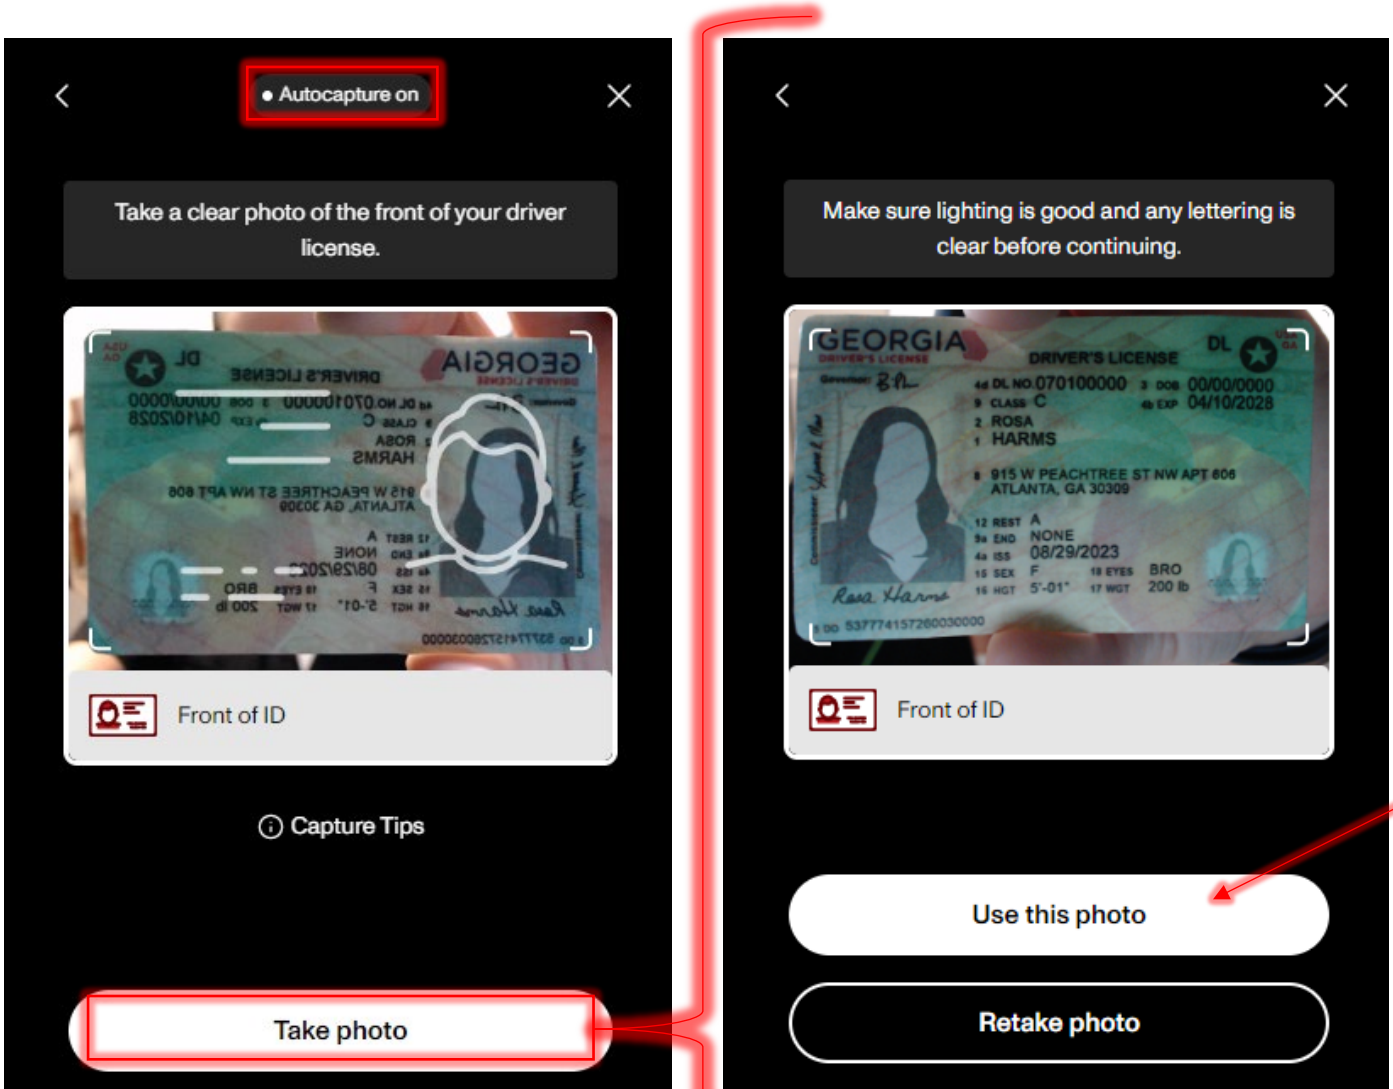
Autocapture on

Take a clear photo of the front of your driver license.

Front of ID

Capture Tips

Take photo

Make sure lighting is good and any lettering is clear before continuing.

GEORGIA
DRIVER'S LICENSE
DRIVER'S LICENSE
DL
4d DL NO. 070100000
3 DOB 00/00/0000
9 CLASS C
4b EXP 04/10/2028
2 ROSA
1 HARMS
8 915 W PEACHTREE ST NW APT 606
ATLANTA, GA 30309
12 REST A
9a END NONE
4a ISS 08/29/2023
15 SEX F
18 EYES BRO
16 HGT 5'-01"
17 WGT 200 lb
5 DD 537774157260030000

Front of ID

Use this photo

Retake photo